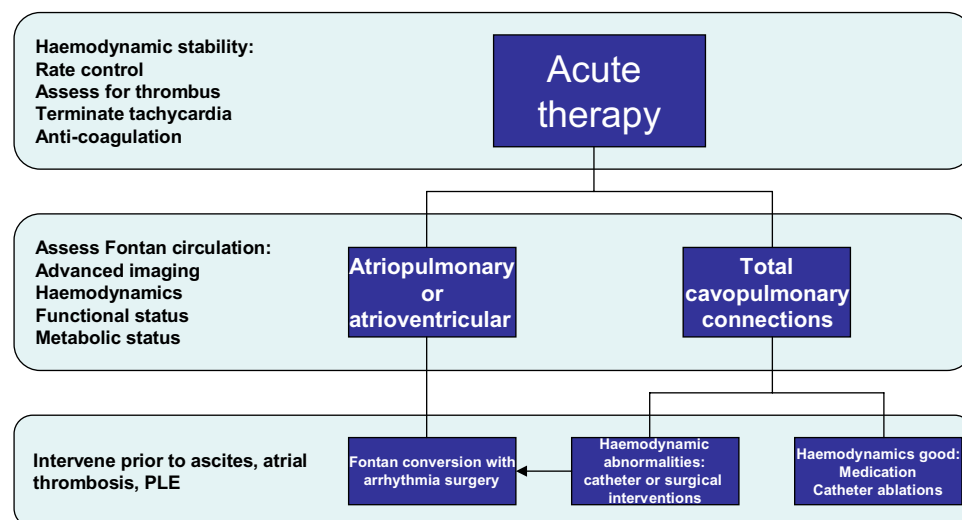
Haemodynamic stability:
Rate control
Assess for thrombus
Terminate tachycardia
Anti-coagulation

Acute therapy

Assess Fontan circulation:
Advanced imaging
Haemodynamics
Functional status
Metabolic status

Atriopulmonary or atrioventricular

Total cavopulmonary connections

Intervene prior to ascites, atrial thrombosis, PLE

Fontan conversion with arrhythmia surgery

Haemodynamic abnormalities: catheter or surgical interventions

Haemodynamics good: Medication Catheter ablations